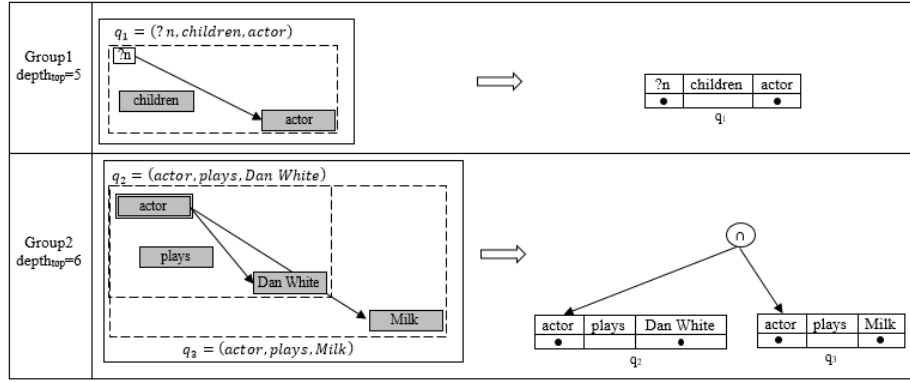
Group1
$depth_{top}$=5

$q_1 = (?n, children, actor)$

?n

children

actor

| ?n | children | actor |
|---|---|---|
| ● | | ● |

$q_1$

Group2
$depth_{top}$=6

$q_2 = (actor, plays, Dan\ White)$

actor

plays

Dan White

Milk

$q_3 = (actor, plays, Milk)$

∩

| actor | plays | Dan White |
|---|---|---|
| ● | | ● |

$q_2$

| actor | plays | Milk |
|---|---|---|
| ● | | ● |

$q_3$